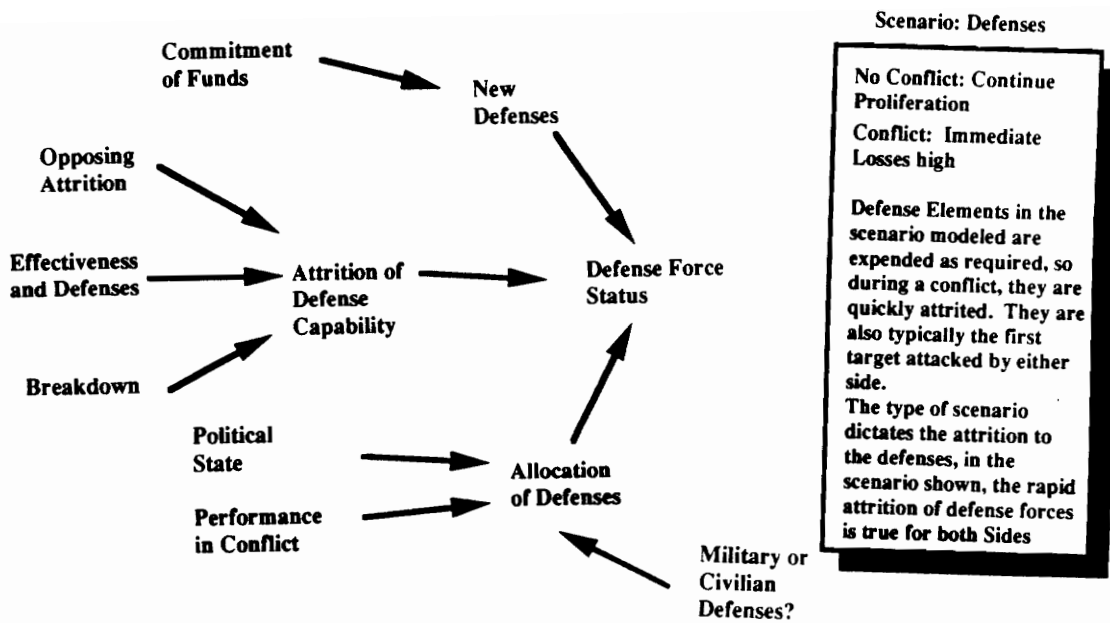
Commitment of Funds

New Defenses

Opposing Attrition

Effectiveness and Defenses

Attrition of Defense Capability

Defense Force Status

Breakdown

Political State

Allocation of Defenses

Performance in Conflict

Military or Civilian Defenses?

Scenario: Defenses

No Conflict: Continue Proliferation

Conflict: Immediate Losses high

Defense Elements in the scenario modeled are expended as required, so during a conflict, they are quickly attrited. They are also typically the first target attacked by either side.
The type of scenario dictates the attrition to the defenses, in the scenario shown, the rapid attrition of defense forces is true for both Sides